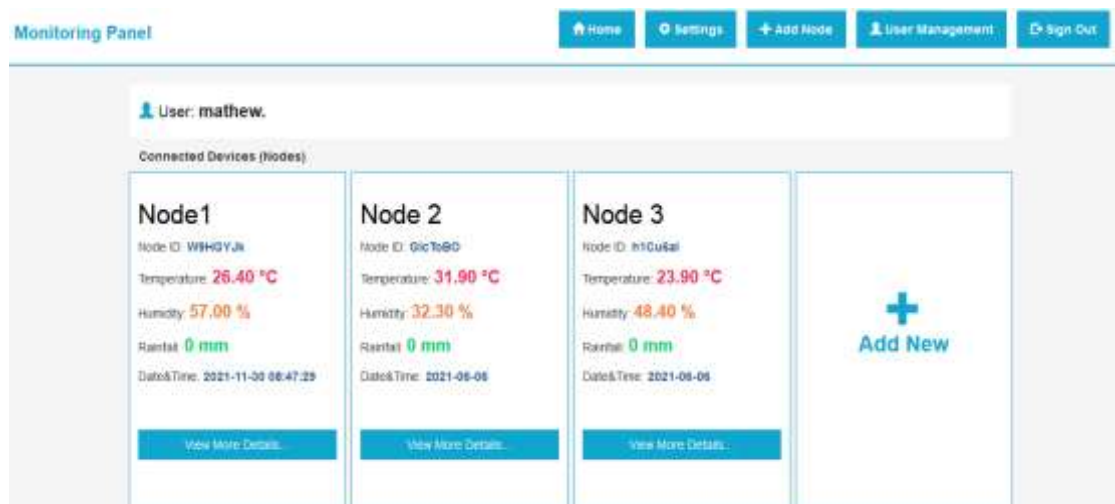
Monitoring Panel

Home Settings + Add Node User Management Sign Out

User: mathew.

Connected Devices (Nodes)

Node1

Node ID: W9HGYJk

Temperature: 26.40 °C

Humidity: 57.00 %

Rainfall: 0 mm

Date&Time: 2021-11-30 08:47:29

View More Details...

Node 2

Node ID: GlcToBO

Temperature: 31.90 °C

Humidity: 32.30 %

Rainfall: 0 mm

Date&Time: 2021-06-06

View More Details...

Node 3

Node ID: h1Cu6al

Temperature: 23.90 °C

Humidity: 48.40 %

Rainfall: 0 mm

Date&Time: 2021-06-06

View More Details...

+

Add New